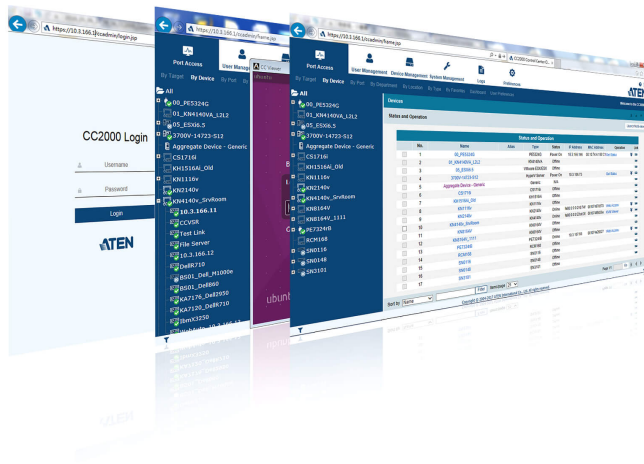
https://10.3.166.1/ccadmin/login.jsp

CC2000 Login

Username

Password

Login

ATEN

https://10.3.166.1/ccadmin/home.jsp

Port Access

User Manag

By Target By Device By Port By

All

00_PE5324G

01_KN4140VA_L2L2

05_ES0I6.5

3700V-14723-S12

Aggregate Device - Generic

CS1716i

KH1516Ai_Old

KN1116v

KN2140v

KN4140v_SrvRoom

10.3.166.11

CCVSK

Test Link

File Server

10.3.166.12

DellR710

BS01_Dell_M1000e

BS01_Dell8860

KA7176_Dell2950

KA7120_DellR710

IbmX3250

CC Viewer

ubuntu

https://10.3.166.1/ccadmin/home.jsp

CC2000 Control Center

Port Access

User Management

Device Management

System Management

Log

Preferences

By Target By Device By Port By Department By Location By Type My Favorites Dashboard User Preferences

All

00_PE5324G

01_KN4140VA_L2L2

05_ES0I6.5

3700V-14723-S12

Aggregate Device - Generic

CS1716i

KH1516Ai_Old

KN1116v

KN2140v

KN4140v_SrvRoom

KN8164V

KN8164V_1111

PE7324B

SCM168

SN0116

SN0148

SN3101

Devices

Status and Operation

ATEN

Status and Operation

| No. | Name | Alias | Type | Status |
|---|---|---|---|---|
| 1 | 00_PE5324G | | PE5324G | Power On |
| 2 | 01_KN4140VA_L2L2 | | KN4140VA | Online |
| 3 | 05_ES0I6.5 | | VMware ESXi 6.5 | Offline |
| 4 | 3700V-14723-S12 | | HypervVirtual | Power On |
| 5 | Aggregate Device - Generic | | Generic | N/A |
| 6 | CS1716i | | CS1716i | Offline |
| 7 | KH1516Ai_Old | | KH1516Ai | Online |
| 8 | KN1116v | | KN1116v | Offline |
| 9 | KN2140v | | KN2140v | Offline |
| 10 | KN4140v_SrvRoom | | KN4140v | Offline |
| 11 | KN8164V | | KN8164V | Online |
| 12 | KN8164V_1111 | | KN8164V | Offline |
| 13 | PE7324B | | PE7324B | Offline |
| 14 | SCM168 | | | Offline |
| 15 | SN0116 | | SN0116 | Offline |
| 16 | SN0148 | | SN0148 | |
| 17 | SN3101 | | SN3101 | |

Sort by Name Filter Items/page

Page 1

Copyright © 2004-2017 ATEN International Co., Ltd. All rights reserved.